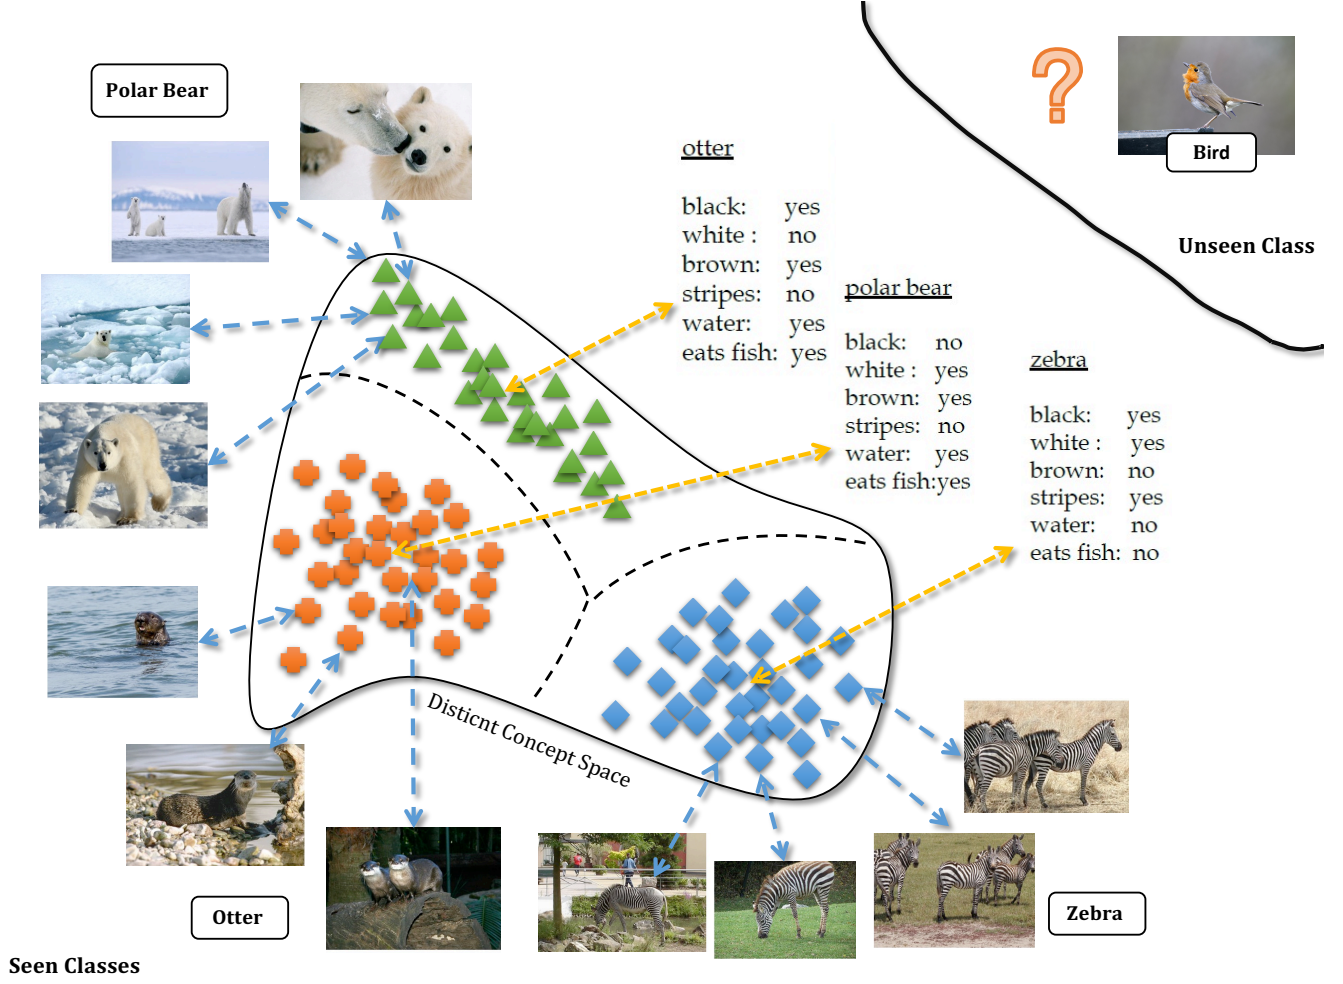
Polar Bear

?

Bird

Unseen Class

otter

black: yes
white : no
brown: yes
stripes: no
water: yes
eats fish: yes

polar bear

black: no
white : yes
brown: yes
stripes: no
water: yes
eats fish:yes

zebra

black: yes
white : yes
brown: no
stripes: yes
water: no
eats fish: no

Distinct Concept Space

Otter

Zebra

Seen Classes